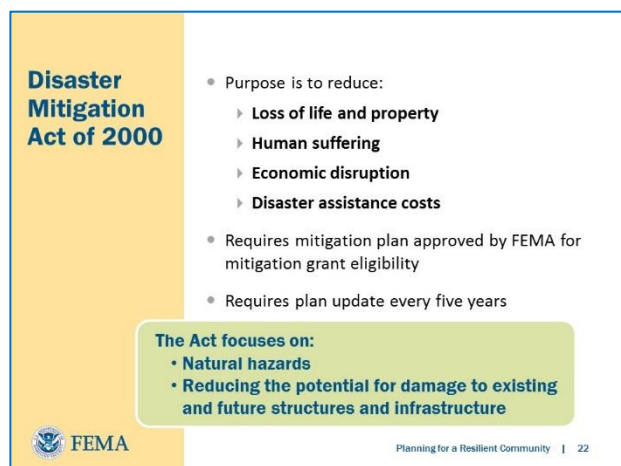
Disaster Mitigation Act of 2000

- Purpose is to reduce:
  - Loss of life and property
  - Human suffering
  - Economic disruption
  - Disaster assistance costs
- Requires mitigation plan approved by FEMA for mitigation grant eligibility
- Requires plan update every five years

The Act focuses on:
- Natural hazards
- Reducing the potential for damage to existing and future structures and infrastructure

FEMA

Planning for a Resilient Community | 22